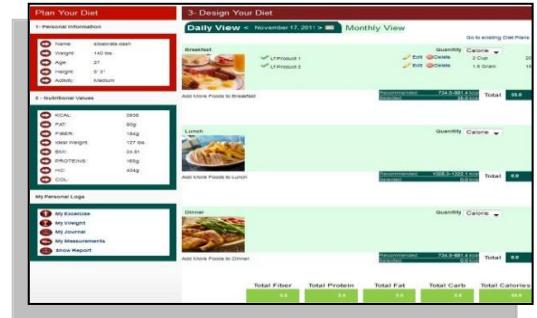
Plan Your Diet

1 - Personal Information

Name: elaborate dash
Weight: 140 lbs.
Age: 27
Height: 5' 3"
Activity: Medium

2 - Nutritional Values

KCAL: 2856
FAT: 80g
FIBER: 164g
Ideal Weight: 127 lbs.
BMI: 24.81
PROTEINS: 165g
HC: 404g
COL:

My Personal Logs

My Exercise
My Weight
My Journal
My Measurements
Show Report

3 - Design Your Diet

Daily View < November 17, 2011 > Monthly View

Go to existing Diet Plans

Breakfast

LT-Product 1
LT-Product 2

Quantity Calorie
Edit Delete 2 Cup 20
Edit Delete 1.5 Gram 1

Add More Foods to Breakfast

Recommended 734.5-881.4 kcal
Selected 35.0 kcal
Total 35.0

Lunch

Quantity Calorie

Add More Foods to Lunch

Recommended 1008.5-1322.1 kcal
Selected 0.0 kcal
Total 0.0

Dinner

Quantity Calorie

Add More Foods to Dinner

Recommended 734.5-881.4 kcal
Selected 0.0 kcal
Total 0.0

Total Fiber | Total Protein | Total Fat | Total Carb | Total Calories
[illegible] | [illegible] | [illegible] | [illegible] | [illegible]